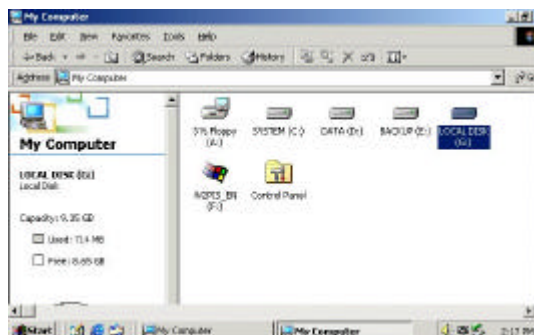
My Computer

File Edit View Favorites Tools Help

Back Search Folders History

Address My Computer

My Computer

LOCAL DISK (G:)
Local Disk

Capacity: 9.35 GB

Used: 714 MB

Free: 8.65 GB

3½ Floppy (A:)

SYSTEM (C:)

DATA (D:)

BACKUP (E:)

LOCAL DISK (G:)

W2KS_EN (F:)

Control Panel

Start

My Computer

My Computer

2:17 PM